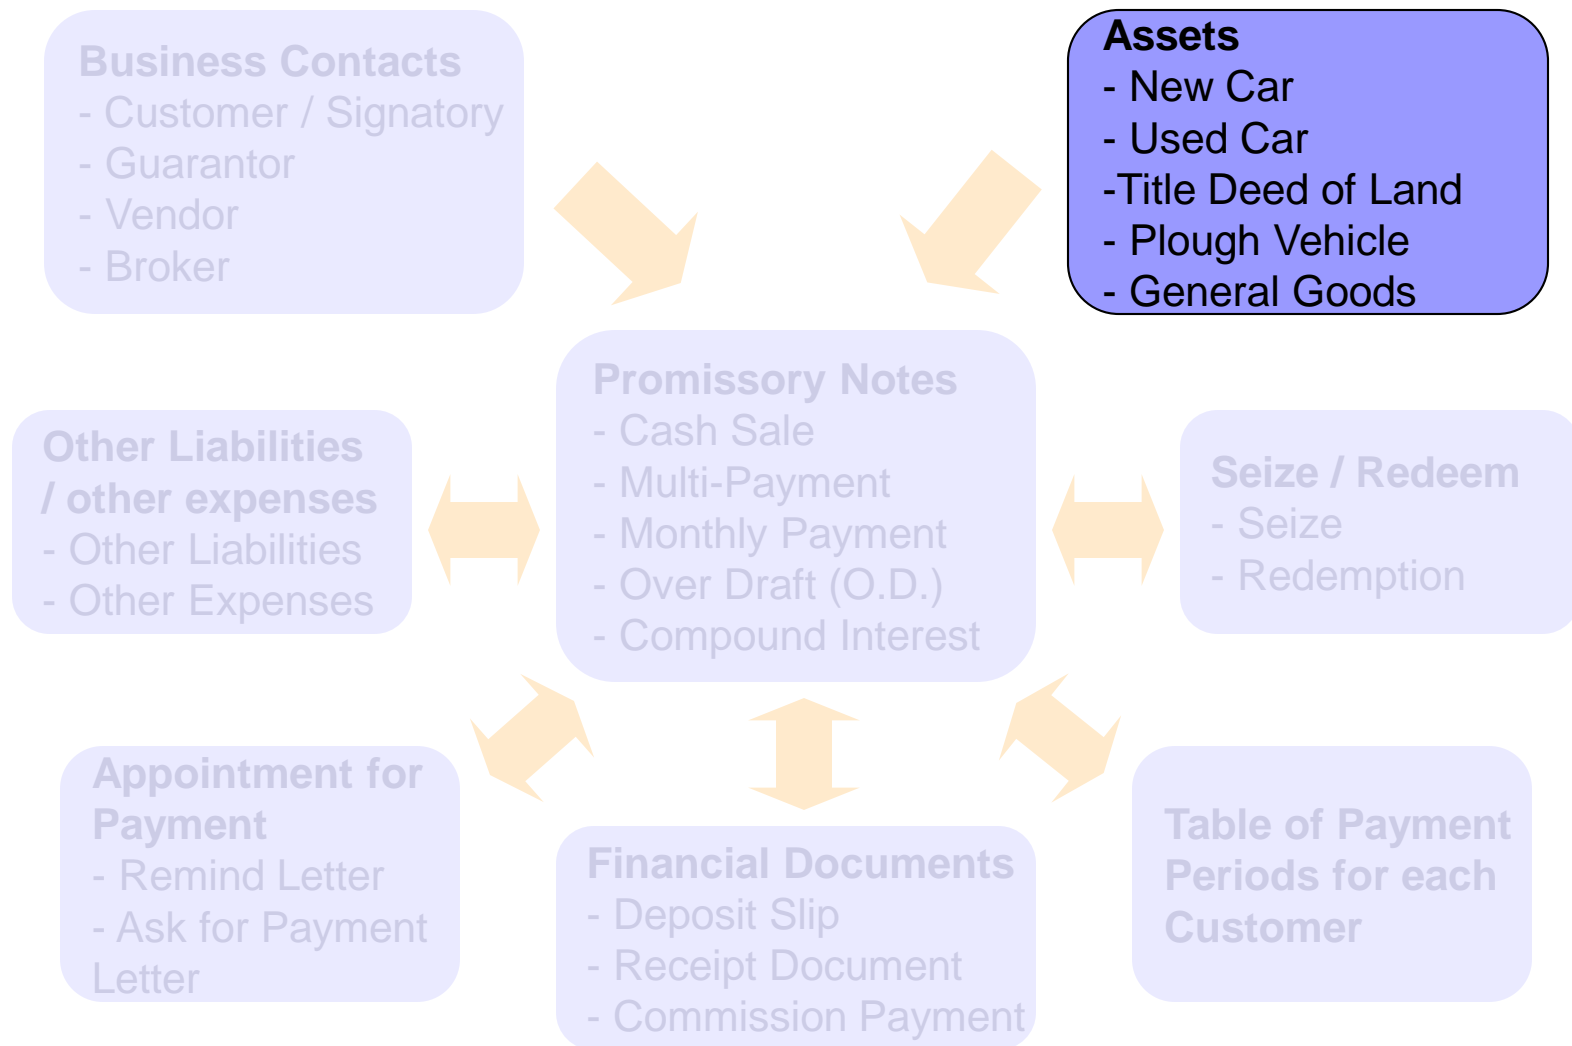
Business Contacts
- Customer / Signatory
- Guarantor
- Vendor
- Broker

Assets
- New Car
- Used Car
-Title Deed of Land
- Plough Vehicle
- General Goods

Promissory Notes
- Cash Sale
- Multi-Payment
- Monthly Payment
- Over Draft (O.D.)
- Compound Interest

Other Liabilities / other expenses
- Other Liabilities
- Other Expenses

Seize / Redeem
- Seize
- Redemption

Appointment for Payment
- Remind Letter
- Ask for Payment Letter

Financial Documents
- Deposit Slip
- Receipt Document
- Commission Payment

Table of Payment Periods for each Customer